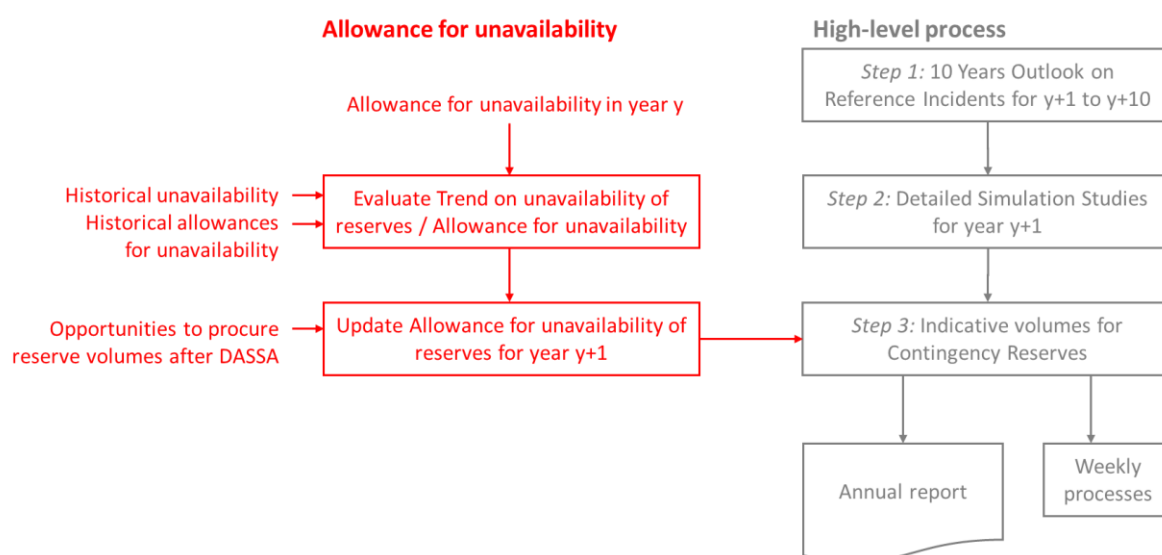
Allowance for unavailability

High-level process

Allowance for unavailability in year y

Step 1: 10 Years Outlook on Reference Incidents for y+1 to y+10

Historical unavailability
Historical allowances for unavailability

Evaluate Trend on unavailability of reserves / Allowance for unavailability

Step 2: Detailed Simulation Studies for year y+1

Opportunities to procure reserve volumes after DASSA

Update Allowance for unavailability of reserves for year y+1

Step 3: Indicative volumes for Contingency Reserves

Annual report

Weekly processes